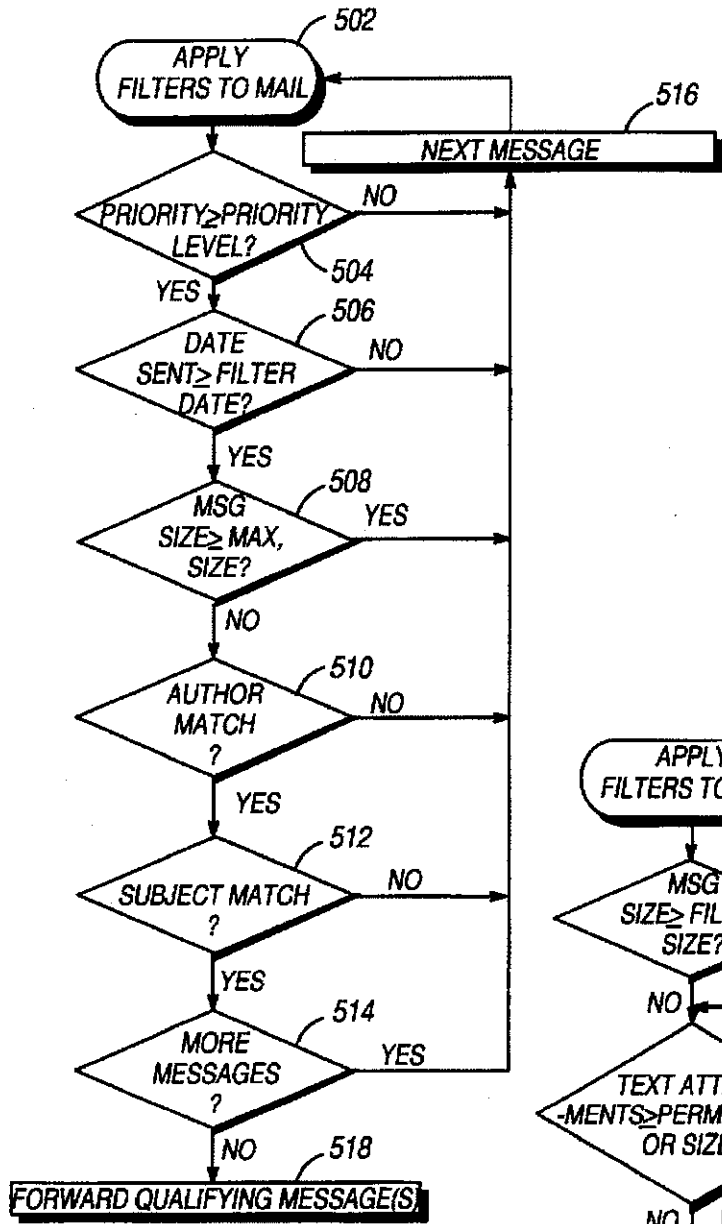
502

APPLY FILTERS TO MAIL

516

NEXT MESSAGE

PRIORITY≥PRIORITY LEVEL?

NO

504

YES

506

DATE SENT≥ FILTER DATE?

NO

YES

508

MSG SIZE≥ MAX, SIZE?

YES

NO

510

AUTHOR MATCH ?

NO

YES

512

SUBJECT MATCH ?

NO

YES

514

MORE MESSAGES ?

YES

NO

518

FORWARD QUALIFYING MESSAGE(S)

APPLY FILTERS TO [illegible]

MSG SIZE≥ FIL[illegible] SIZE?

NO

TEXT ATT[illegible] -MENTS≥PERM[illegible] OR SIZ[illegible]

NO